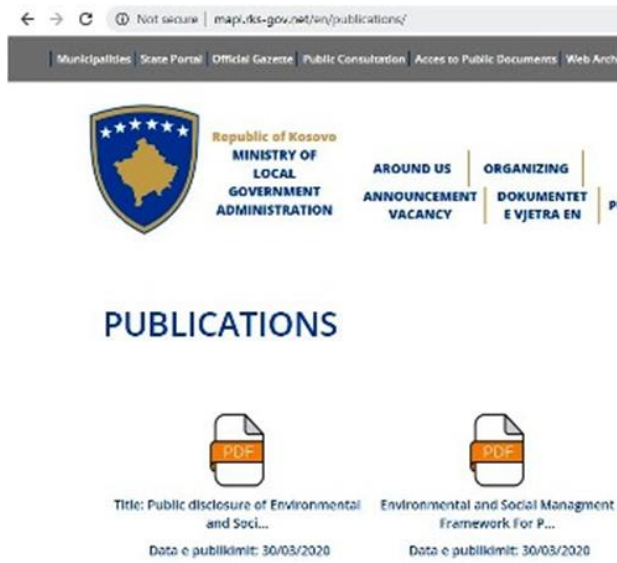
Not secure | mapl.rks-gov.net/en/publications/

Municipalities | State Portal | Official Gazette | Public Consultation | Acces to Public Documents | Web Arch

Republic of Kosovo
MINISTRY OF LOCAL GOVERNMENT ADMINISTRATION

AROUND US | ORGANIZING
ANNOUNCEMENT VACANCY | DOKUMENTET E VJETRA EN | P

PUBLICATIONS

PDF
Title: Public disclosure of Environmental and Soci...
Data e publikimit: 30/03/2020

PDF
Environmental and Social Managment Framework For P...
Data e publikimit: 30/03/2020